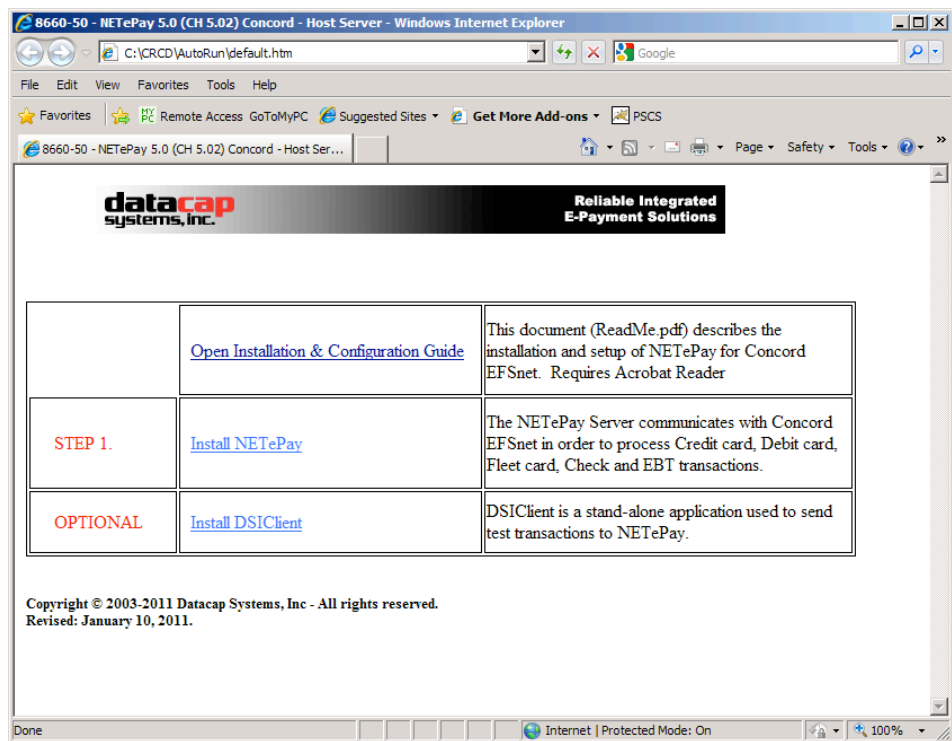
8660-50 - NETePay 5.0 (CH 5.02) Concord - Host Server - Windows Internet Explorer

C:\CRCD\AutoRun\default.htm

Google

File Edit View Favorites Tools Help

Favorites Remote Access GoToMyPC Suggested Sites Get More Add-ons PSCS

8660-50 - NETePay 5.0 (CH 5.02) Concord - Host Ser...

Page Safety Tools

datacap systems, inc.

Reliable Integrated E-Payment Solutions

| | Open Installation & Configuration Guide | This document (ReadMe.pdf) describes the installation and setup of NETePay for Concord EFSnet. Requires Acrobat Reader |
|---|---|---|
| STEP 1. | Install NETePay | The NETePay Server communicates with Concord EFSnet in order to process Credit card, Debit card, Fleet card, Check and EBT transactions. |
| OPTIONAL | Install DSIClient | DSIClient is a stand-alone application used to send test transactions to NETePay. |

Copyright © 2003-2011 Datacap Systems, Inc - All rights reserved.
Revised: January 10, 2011.

Done

Internet | Protected Mode: On

100%